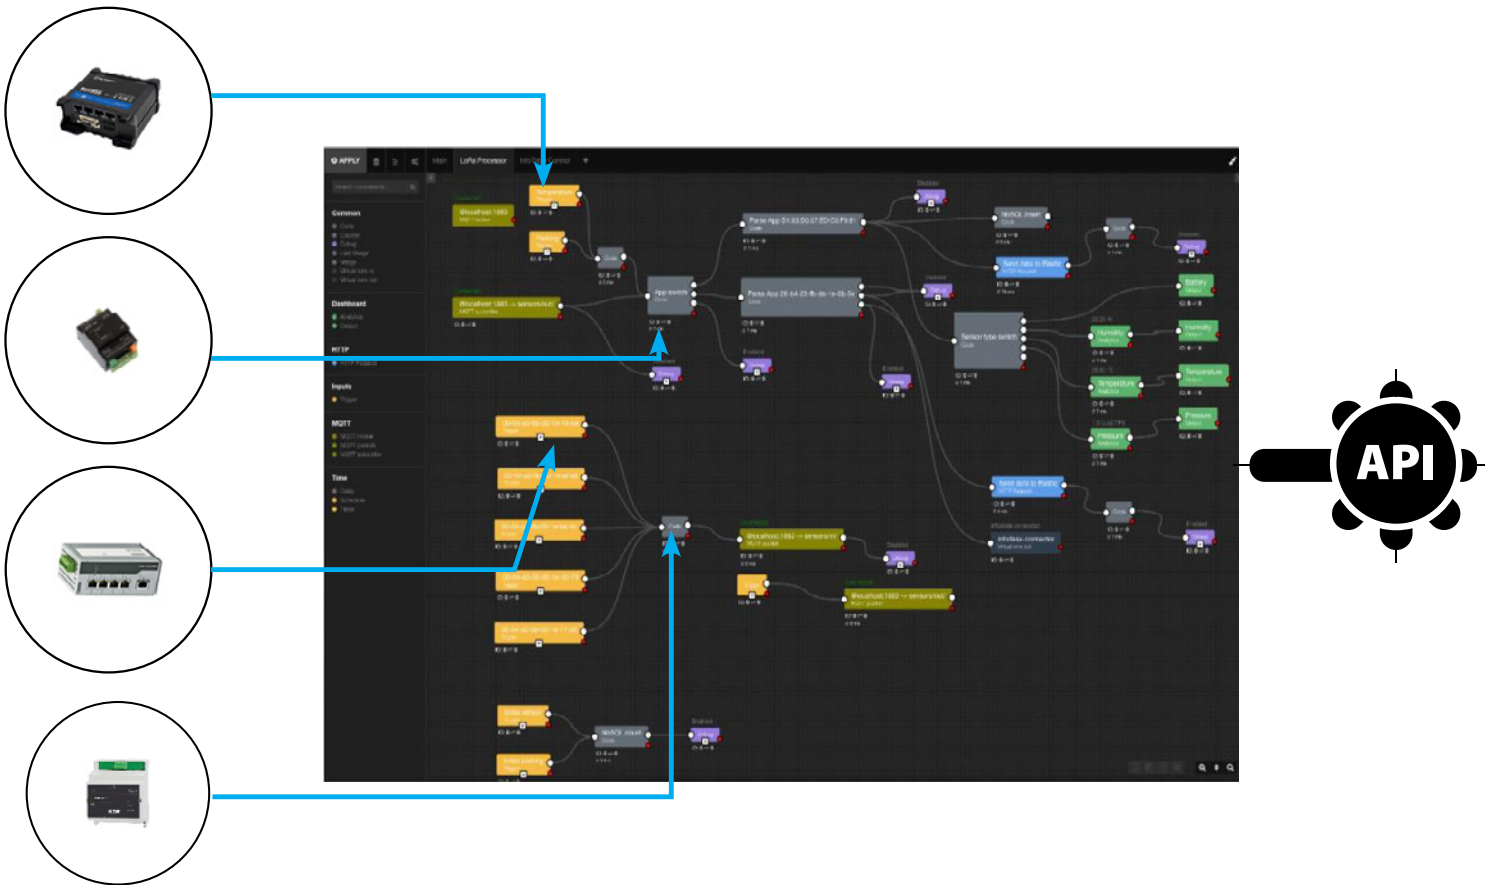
APPLY

Main

LoRa Processor

InfoTech Control

Common

Dashboard

HTTP

Inputs

MQTT

Time

Parse App 00-80-00-00-00-00-00-00

Parse App 00-00-00-00-00-00-00-00

App switch

Sensor type switch

Send data to Redis

Battery

Humidity

Temperature

Pressure

Debug

NoSQL insert

NoSQL count

Code

Infoflux connector

API